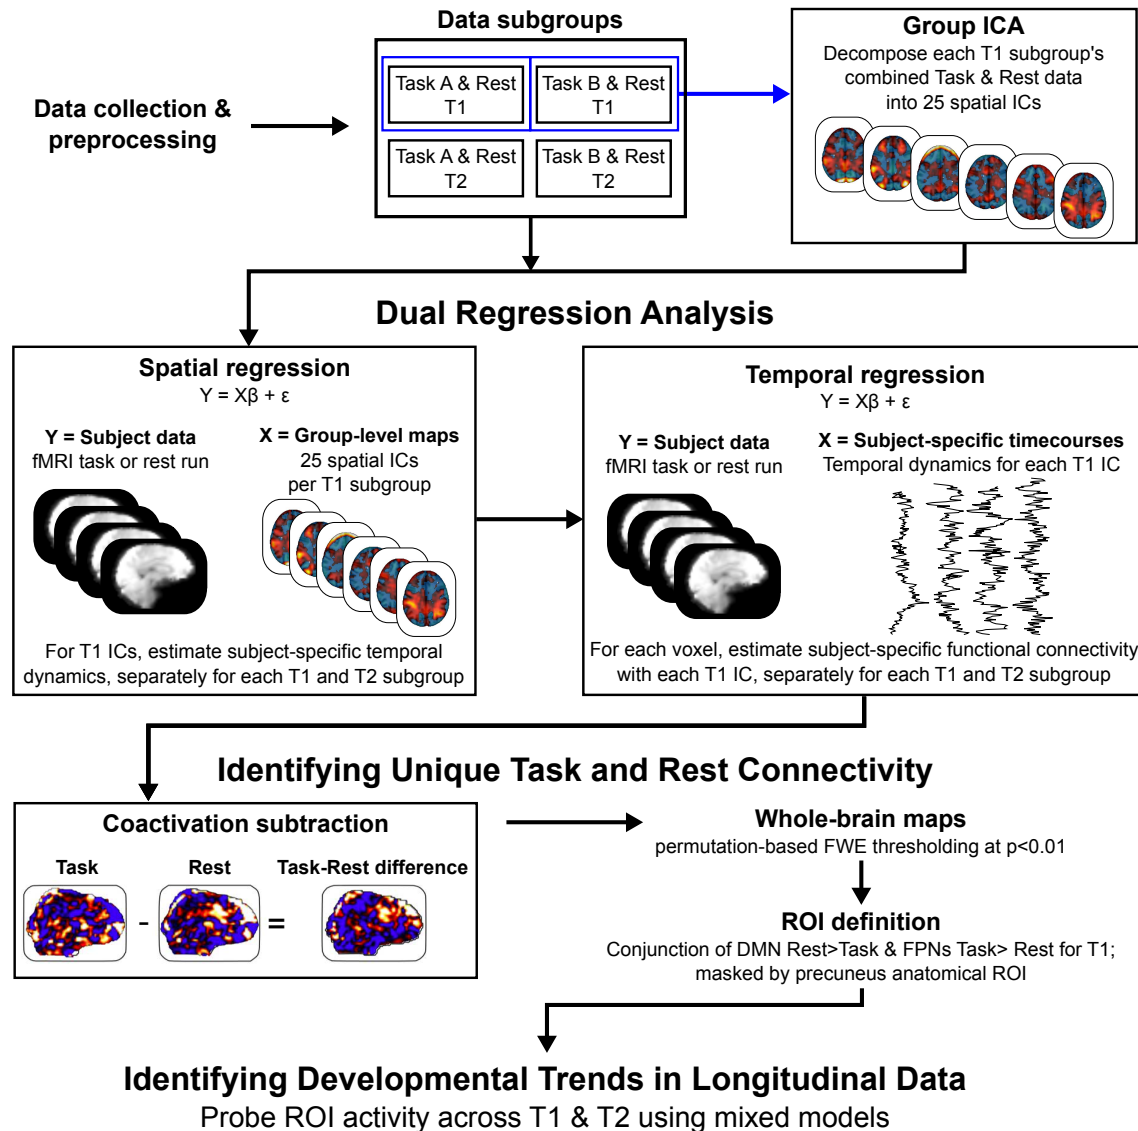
Data subgroups

Data collection & preprocessing

Task A & Rest T1

Task B & Rest T1

Task A & Rest T2

Task B & Rest T2

Group ICA

Decompose each T1 subgroup's combined Task & Rest data into 25 spatial ICs

Dual Regression Analysis

Spatial regression

Y = Xβ + ε

Y = Subject data
fMRI task or rest run

X = Group-level maps
25 spatial ICs per T1 subgroup

For T1 ICs, estimate subject-specific temporal dynamics, separately for each T1 and T2 subgroup

Temporal regression

Y = Xβ + ε

Y = Subject data
fMRI task or rest run

X = Subject-specific timecourses
Temporal dynamics for each T1 IC

For each voxel, estimate subject-specific functional connectivity with each T1 IC, separately for each T1 and T2 subgroup

Identifying Unique Task and Rest Connectivity

Coactivation subtraction

Task

Rest

Task-Rest difference

-

=

Whole-brain maps

permutation-based FWE thresholding at p<0.01

ROI definition

Conjunction of DMN Rest>Task & FPNs Task> Rest for T1; masked by precuneus anatomical ROI

Identifying Developmental Trends in Longitudinal Data

Probe ROI activity across T1 & T2 using mixed models